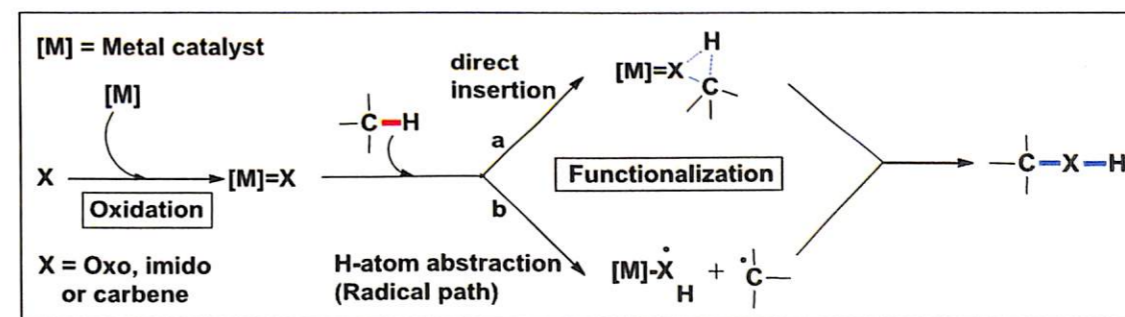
[M] = Metal catalyst

[M]

X → [M]=X

Oxidation

X = Oxo, imido or carbene

$-\overset{|}{\underset{|}{C}}-H$

direct insertion

a

b

H-atom abstraction (Radical path)

$[M]=X\cdots H\cdots C$

Functionalization

$[M]-\dot{X}H + \dot{C}$

$-\overset{|}{\underset{|}{C}}-X-H$